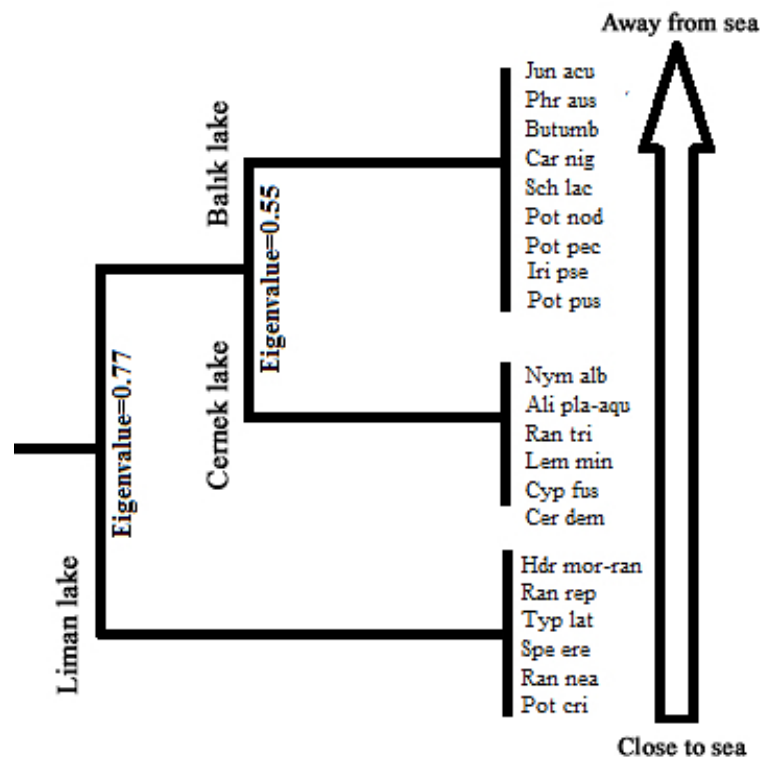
Away from sea

Balık lake

Eigenvalue=0.55

Jun acu
Phr aus
Butumb
Car nig
Sch lac
Pot nod
Pot pec
Iri pse
Pot pus

Cernek lake

Eigenvalue=0.77

Nym alb
Ali pla-aqu
Ran tri
Lem min
Cyp fus
Cer dem

Liman lake

Hdr mor-ran
Ran rep
Typ lat
Spe ere
Ran nea
Pot cri

Close to sea